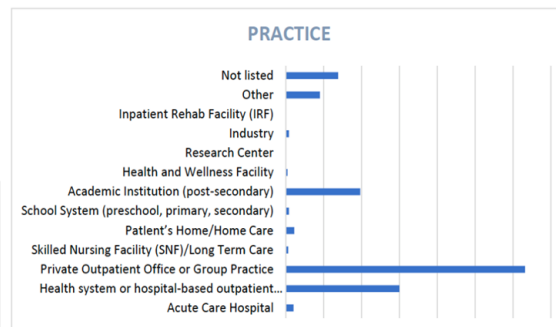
PRACTICE

Not listed
Other
Inpatient Rehab Facility (IRF)
Industry
Research Center
Health and Wellness Facility
Academic Institution (post-secondary)
School System (preschool, primary, secondary)
Patient's Home/Home Care
Skilled Nursing Facility (SNF)/Long Term Care
Private Outpatient Office or Group Practice
Health system or hospital-based outpatient...
Acute Care Hospital